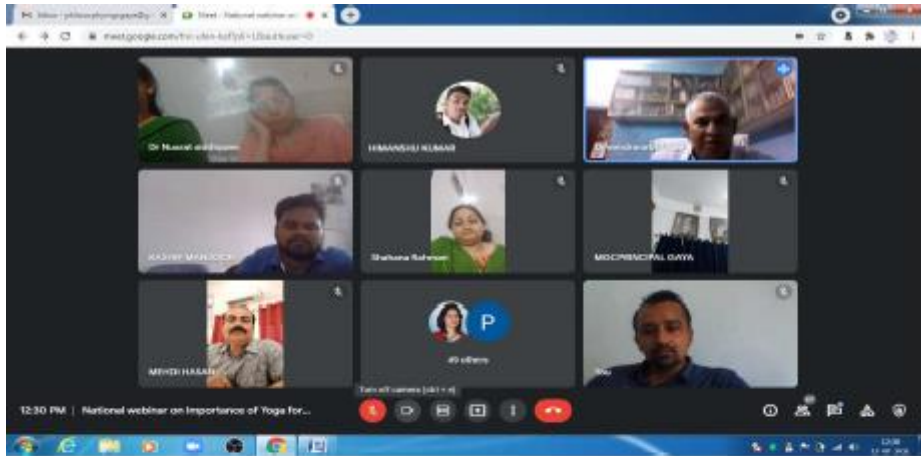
Inbox - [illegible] × Meet - National webinar on × +

meet.google.com/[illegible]

Dr Nusrat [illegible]

HIMANSHU KUMAR

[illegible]

KASHIF MANJOOR

Shahana Rahman

MOCPRINCIPAL GAYA

MEHDI HASAN

P

49 others

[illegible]

Turn off camera (ctrl + e)

12:30 PM | National webinar on Importance of Yoga for...